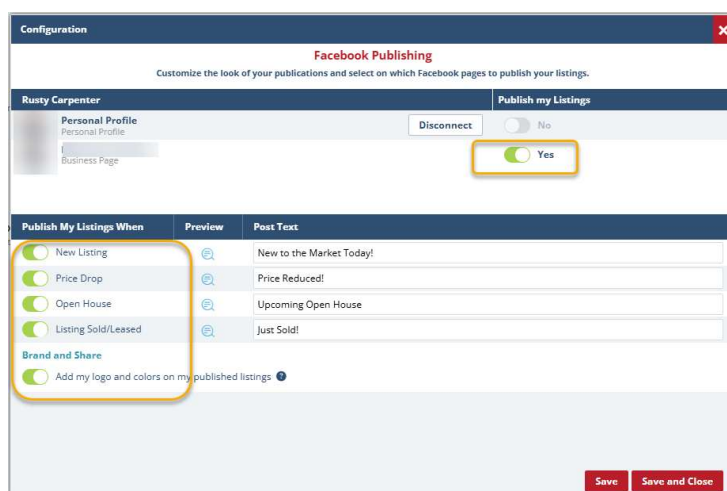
Configuration

Facebook Publishing

Customize the look of your publications and select on which Facebook pages to publish your listings.

| Rusty Carpenter | | Publish my Listings |
|---|---|---|
| Personal Profile<br>Personal Profile | Disconnect | No |
| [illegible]<br>Business Page | | Yes |

| Publish My Listings When | Preview | Post Text |
|---|---|---|
| New Listing | | New to the Market Today! |
| Price Drop | | Price Reduced! |
| Open House | | Upcoming Open House |
| Listing Sold/Leased | | Just Sold! |

Brand and Share

Add my logo and colors on my published listings

Save   Save and Close